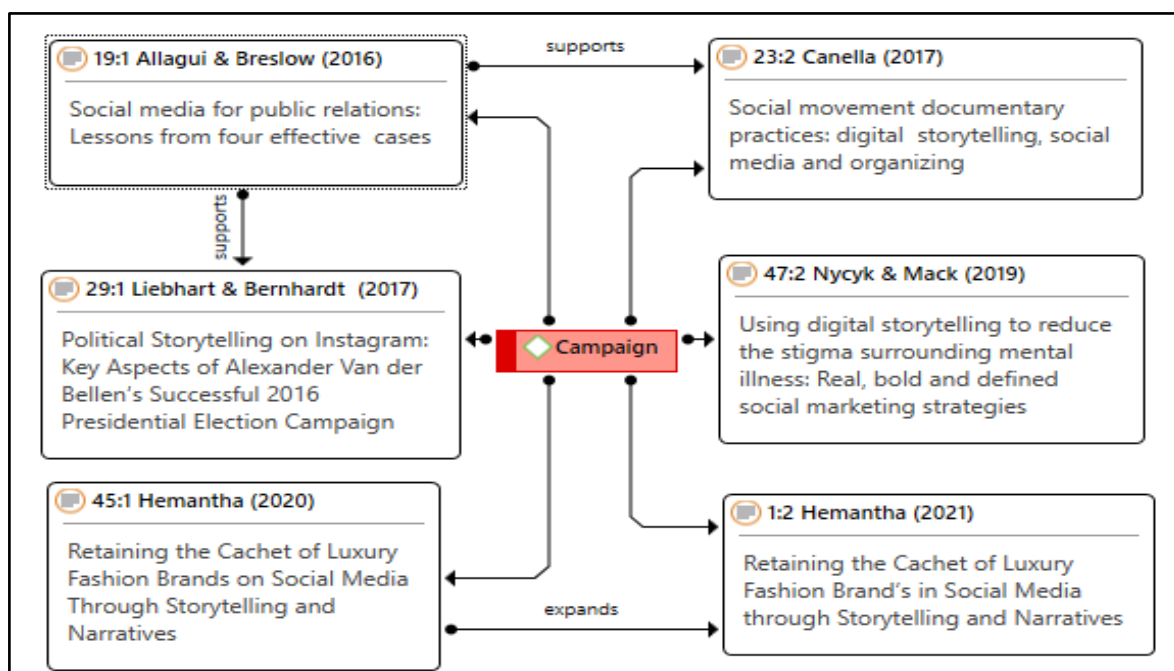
19:1 Allagui & Breslow (2016)

Social media for public relations: Lessons from four effective cases

supports

23:2 Canella (2017)

Social movement documentary practices: digital storytelling, social media and organizing

supports

29:1 Liebhart & Bernhardt (2017)

Political Storytelling on Instagram: Key Aspects of Alexander Van der Bellen's Successful 2016 Presidential Election Campaign

Campaign

47:2 Nycyk & Mack (2019)

Using digital storytelling to reduce the stigma surrounding mental illness: Real, bold and defined social marketing strategies

45:1 Hemantha (2020)

Retaining the Cachet of Luxury Fashion Brands on Social Media Through Storytelling and Narratives

1:2 Hemantha (2021)

Retaining the Cachet of Luxury Fashion Brand's in Social Media through Storytelling and Narratives

expands